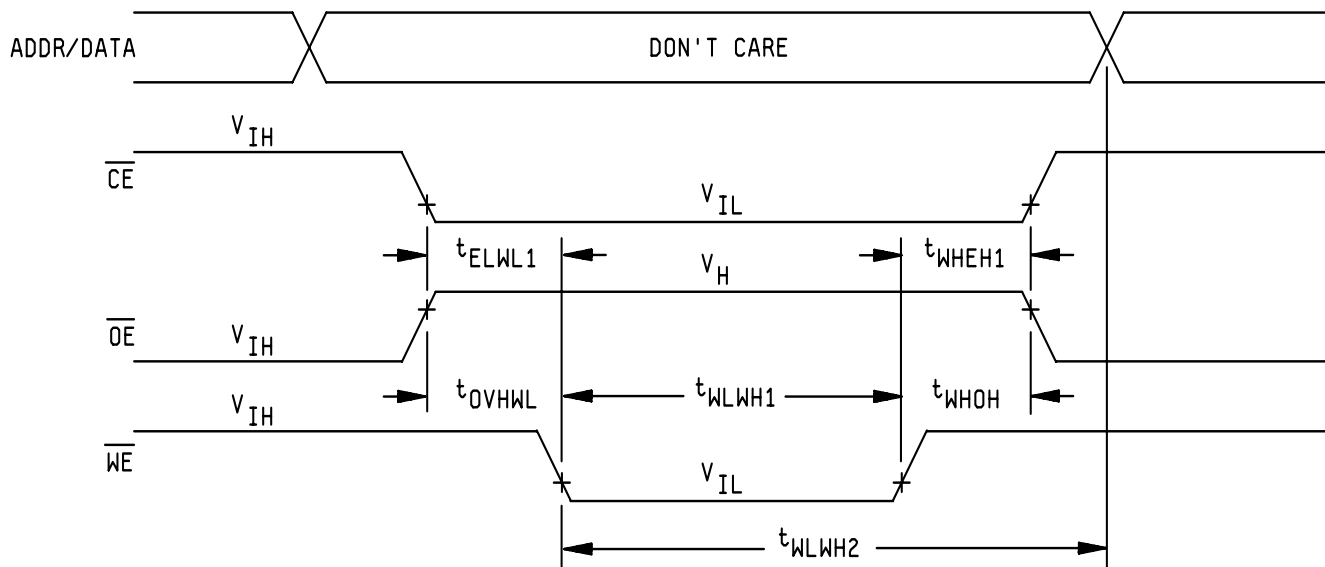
ADDR/DATA

DON'T CARE

$V_{IH}$

$\overline{CE}$

$V_{IL}$

$t_{ELWL1}$

$t_{WHEH1}$

$V_{H}$

$\overline{OE}$

$V_{IH}$

$t_{OVHWL}$

$t_{WLWH1}$

$t_{WHOH}$

$V_{IH}$

$\overline{WE}$

$V_{IL}$

$t_{WLWH2}$